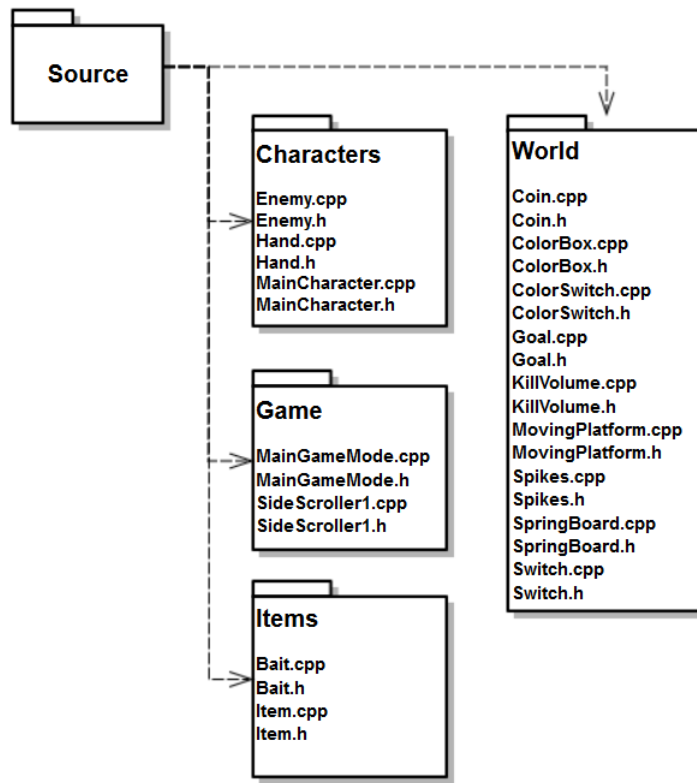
Source

Characters

Enemy.cpp
Enemy.h
Hand.cpp
Hand.h
MainCharacter.cpp
MainCharacter.h

Game

MainGameMode.cpp
MainGameMode.h
SideScroller1.cpp
SideScroller1.h

Items

Bait.cpp
Bait.h
Item.cpp
Item.h

World

Coin.cpp
Coin.h
ColorBox.cpp
ColorBox.h
ColorSwitch.cpp
ColorSwitch.h
Goal.cpp
Goal.h
KillVolume.cpp
KillVolume.h
MovingPlatform.cpp
MovingPlatform.h
Spikes.cpp
Spikes.h
SpringBoard.cpp
SpringBoard.h
Switch.cpp
Switch.h